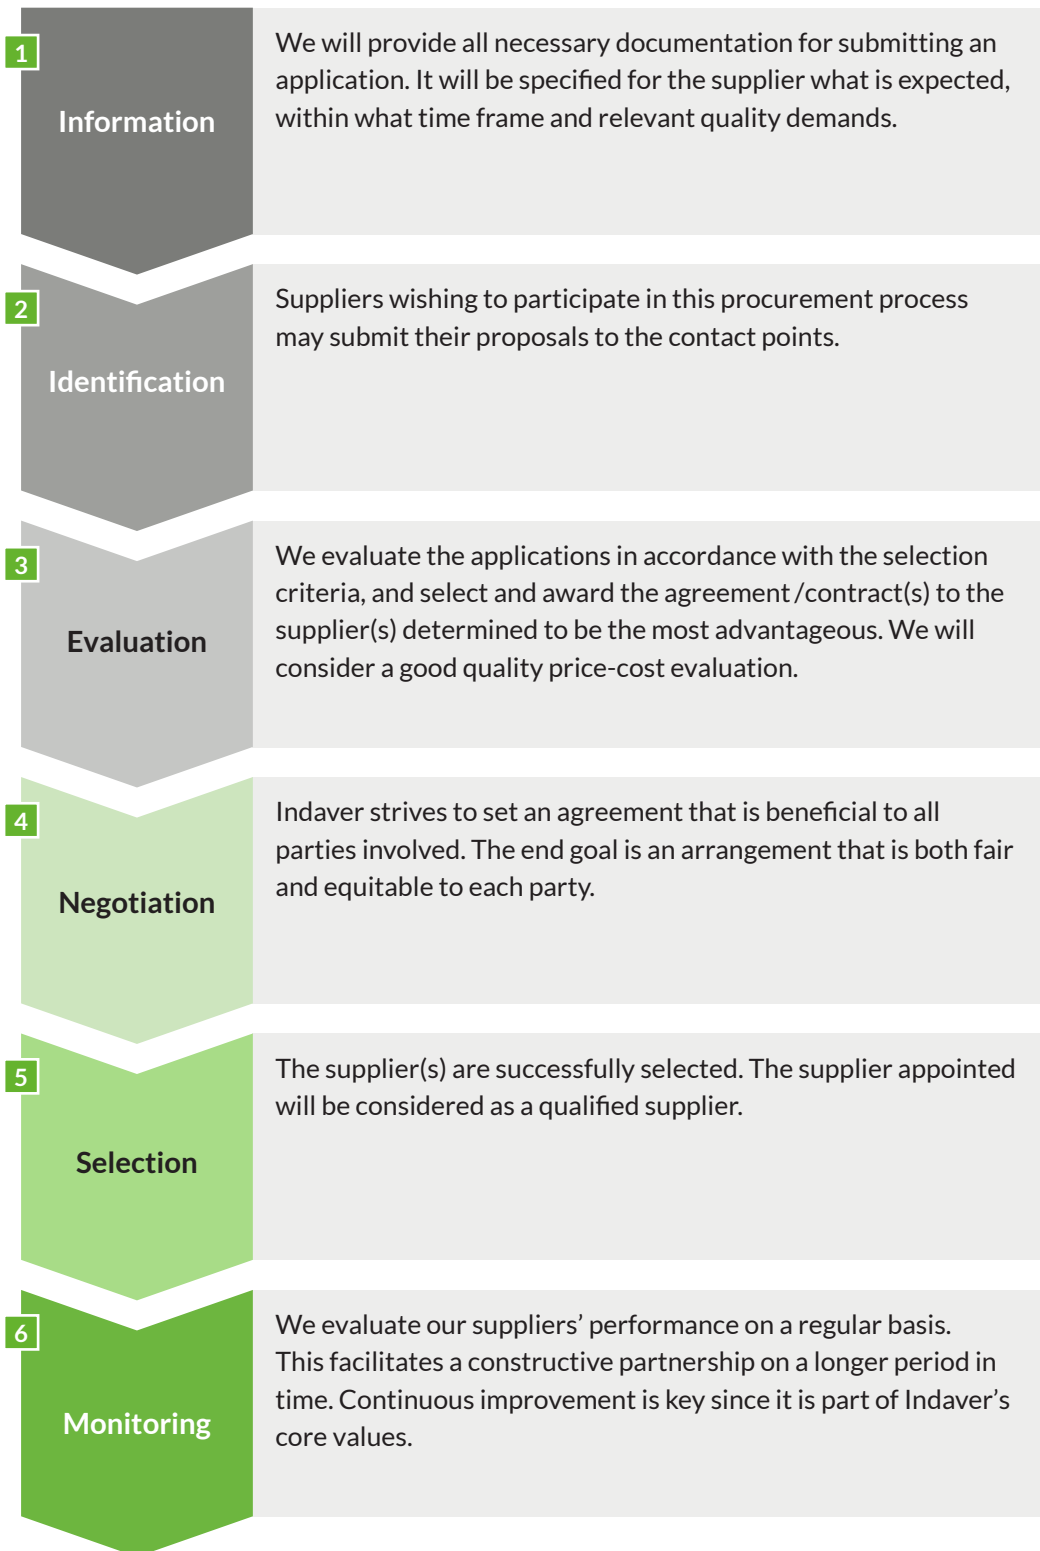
1

Information

We will provide all necessary documentation for submitting an application. It will be specified for the supplier what is expected, within what time frame and relevant quality demands.

2

Identification

Suppliers wishing to participate in this procurement process may submit their proposals to the contact points.

3

Evaluation

We evaluate the applications in accordance with the selection criteria, and select and award the agreement /contract(s) to the supplier(s) determined to be the most advantageous. We will consider a good quality price-cost evaluation.

4

Negotiation

Indaver strives to set an agreement that is beneficial to all parties involved. The end goal is an arrangement that is both fair and equitable to each party.

5

Selection

The supplier(s) are successfully selected. The supplier appointed will be considered as a qualified supplier.

6

Monitoring

We evaluate our suppliers' performance on a regular basis. This facilitates a constructive partnership on a longer period in time. Continuous improvement is key since it is part of Indaver's core values.